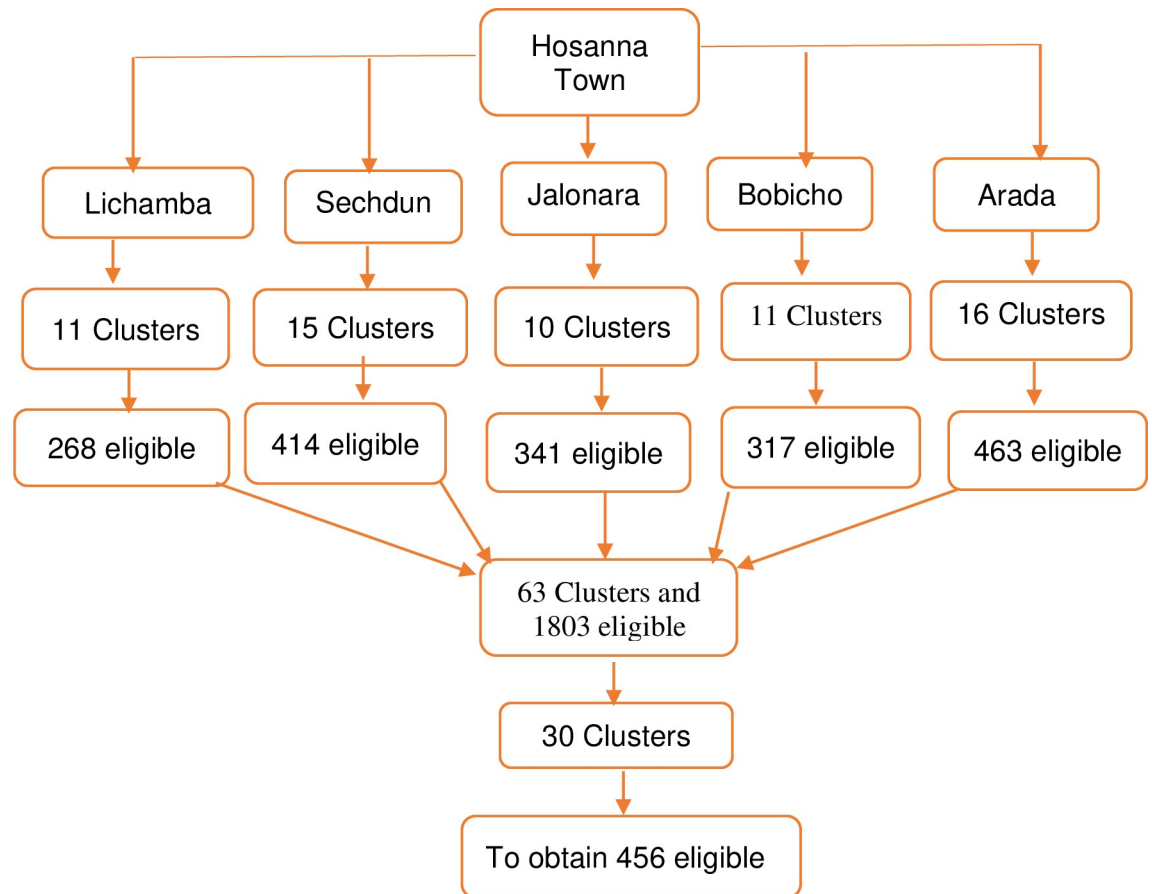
Hosanna Town

Lichamba

Sechdun

Jalonara

Bobicho

Arada

11 Clusters

15 Clusters

10 Clusters

11 Clusters

16 Clusters

268 eligible

414 eligible

341 eligible

317 eligible

463 eligible

63 Clusters and 1803 eligible

30 Clusters

To obtain 456 eligible